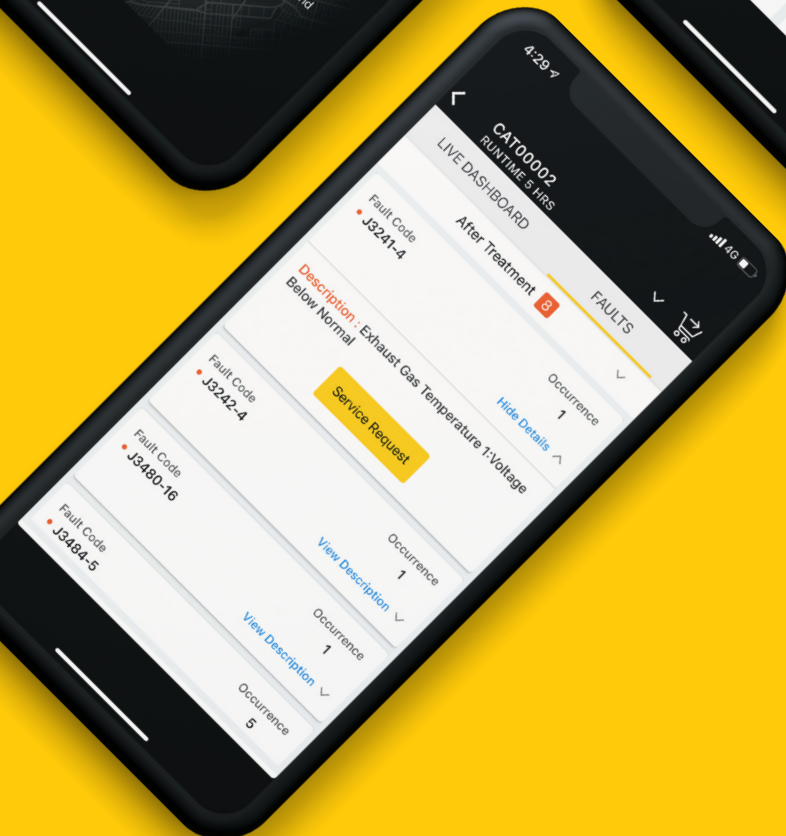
nd

4:29

4G

CAT00002
RUNTIME 5 HRS

LIVE DASHBOARD

FAULTS

After Treatment 8

Fault Code
J3241-4

Occurrence
1

Hide Details

Description : Exhaust Gas Temperature 1:Voltage Below Normal

Service Request

Fault Code
J3242-4

Occurrence
1

View Description

Fault Code
J3480-16

Occurrence
1

View Description

Fault Code
J3484-5

Occurrence
5